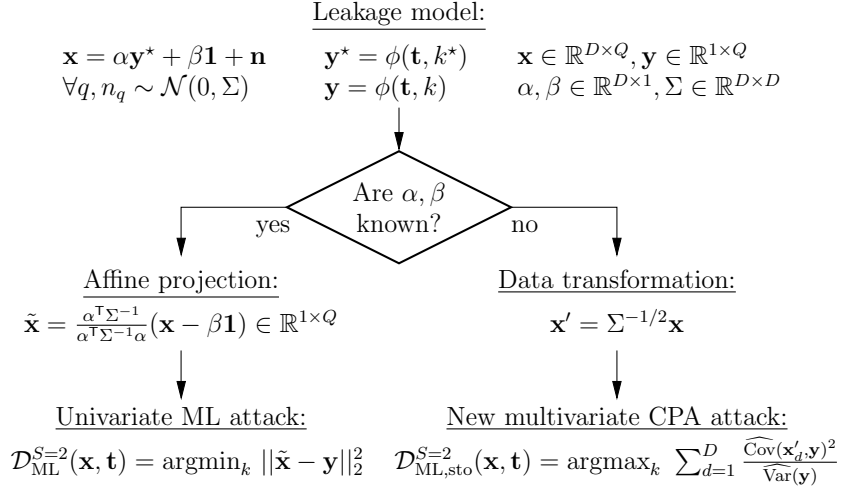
Leakage model:

$\mathbf{x} = \alpha\mathbf{y}^\star + \beta\mathbf{1} + \mathbf{n}$
$\forall q, n_q \sim \mathcal{N}(0, \Sigma)$

$\mathbf{y}^\star = \phi(\mathbf{t}, k^\star)$
$\mathbf{y} = \phi(\mathbf{t}, k)$

$\mathbf{x} \in \mathbb{R}^{D\times Q}, \mathbf{y} \in \mathbb{R}^{1\times Q}$
$\alpha, \beta \in \mathbb{R}^{D\times 1}, \Sigma \in \mathbb{R}^{D\times D}$

Are $\alpha, \beta$ known?

yes

no

Affine projection:
$\tilde{\mathbf{x}} = \frac{\alpha^\intercal \Sigma^{-1}}{\alpha^\intercal \Sigma^{-1} \alpha}(\mathbf{x} - \beta\mathbf{1}) \in \mathbb{R}^{1\times Q}$

Data transformation:
$\mathbf{x}' = \Sigma^{-1/2}\mathbf{x}$

Univariate ML attack:
$\mathcal{D}^{S=2}_{\mathrm{ML}}(\mathbf{x}, \mathbf{t}) = \mathrm{argmin}_k \ ||\tilde{\mathbf{x}} - \mathbf{y}||_2^2$

New multivariate CPA attack:
$\mathcal{D}^{S=2}_{\mathrm{ML,sto}}(\mathbf{x}, \mathbf{t}) = \mathrm{argmax}_k \ \sum_{d=1}^{D} \frac{\widehat{\mathrm{Cov}}(\mathbf{x}'_d, \mathbf{y})^2}{\widehat{\mathrm{Var}}(\mathbf{y})}$